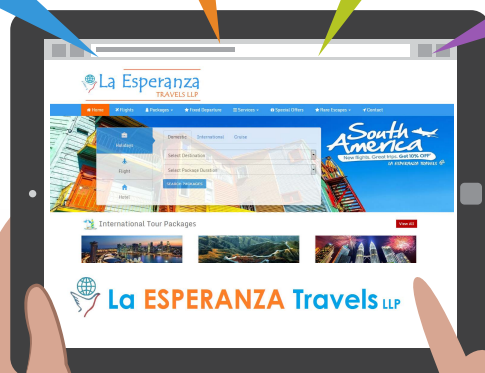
La Esperanza TRAVELS LLP

Home | Flights | Packages | Fixed Departure | Services | Special Offers | Rare Escapes | Contact

Holidays | Domestic | International | Cruise

Flight | Select Destination

Hotel | Select Package Duration

SEARCH PACKAGES

South America
New flights. Great trips. Get 10% OFF
LA ESPERANZA TRAVELS

International Tour Packages

View All

La ESPERANZA Travels LLP